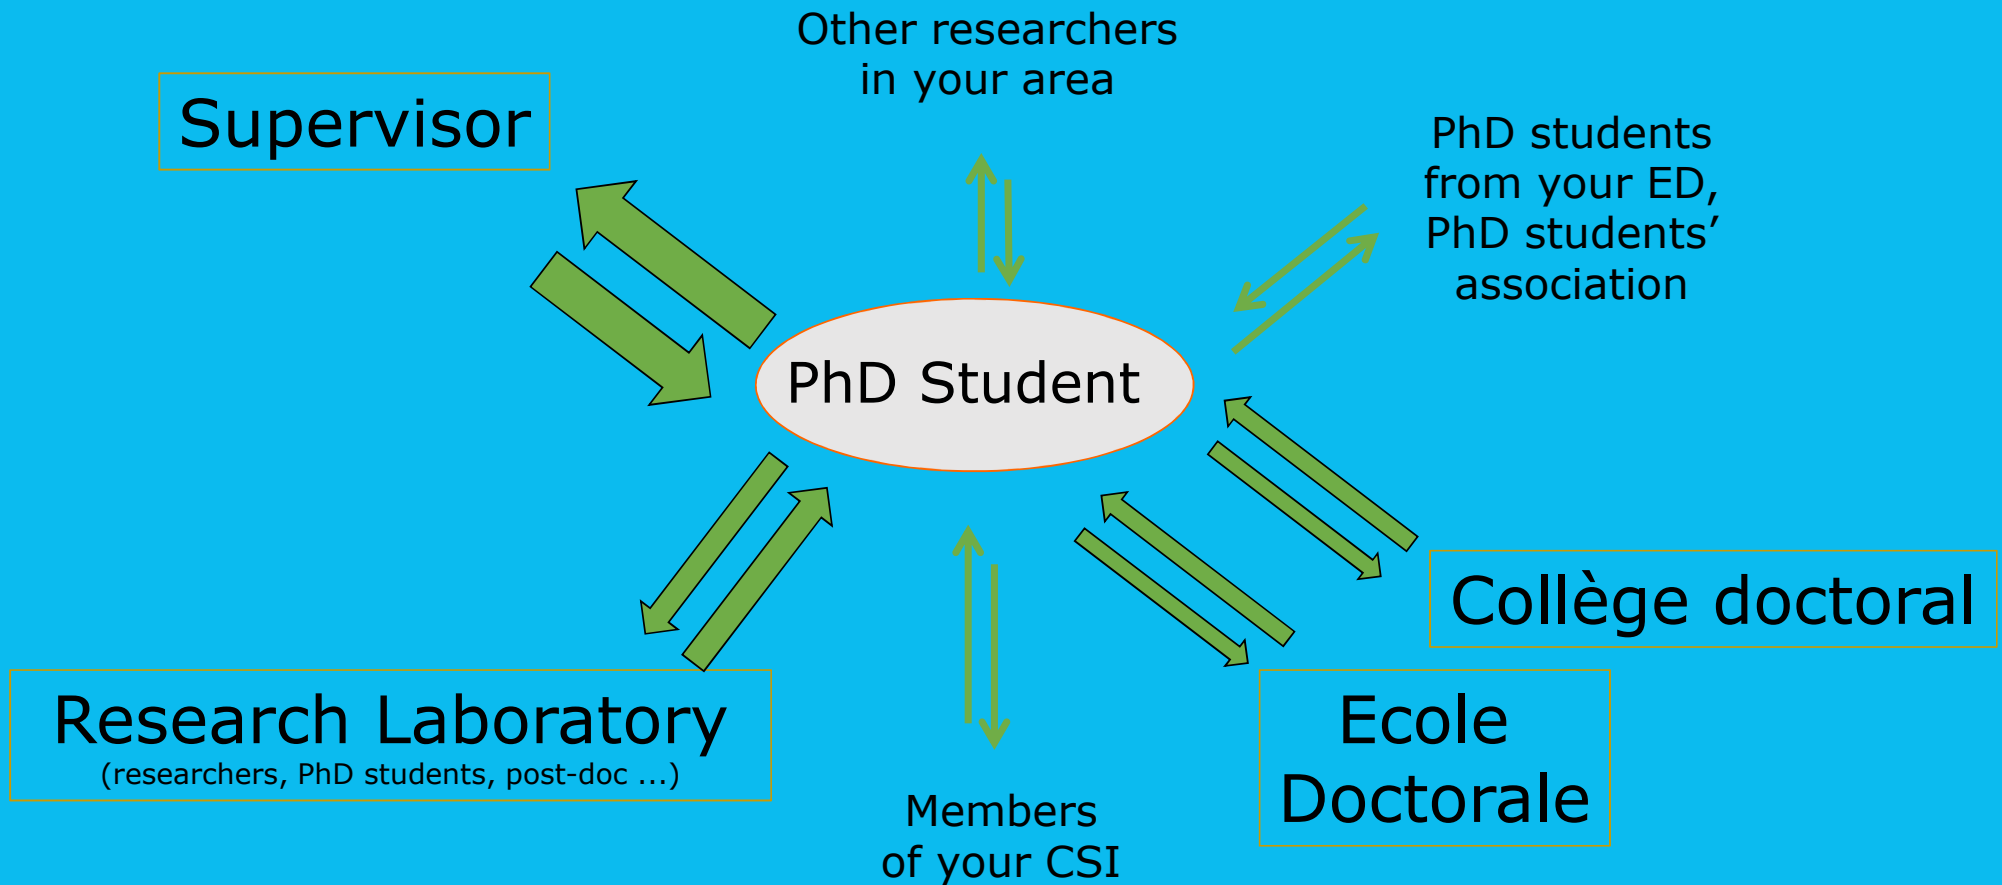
Other researchers in your area

Supervisor

PhD students from your ED, PhD students' association

PhD Student

Collège doctoral

Research Laboratory
(researchers, PhD students, post-doc ...)

Ecole Doctorale

Members of your CSI